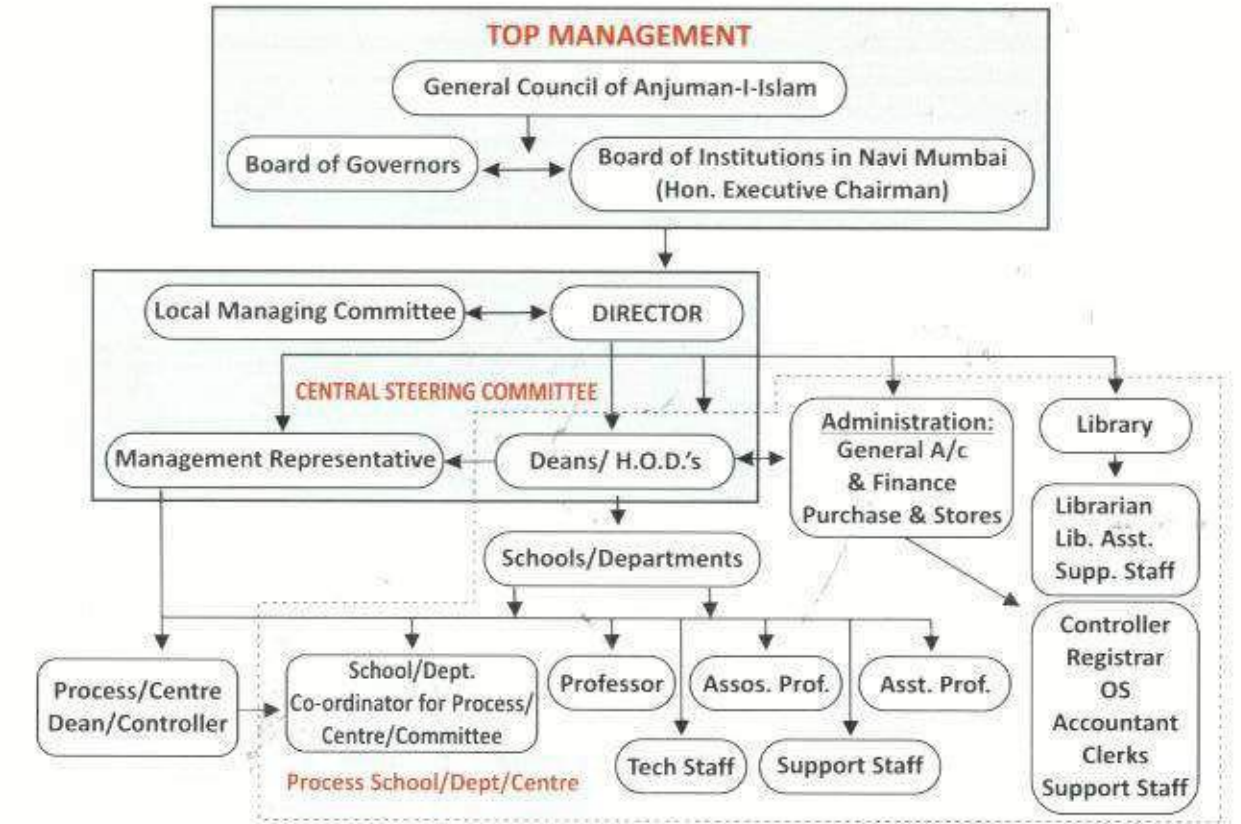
TOP MANAGEMENT

General Council of Anjuman-I-Islam

Board of Governors

Board of Institutions in Navi Mumbai (Hon. Executive Chairman)

Local Managing Committee

DIRECTOR

CENTRAL STEERING COMMITTEE

Management Representative

Deans/ H.O.D.'s

Administration: General A/c & Finance Purchase & Stores

Library

Librarian Lib. Asst. Supp. Staff

Schools/Departments

Controller Registrar OS Accountant Clerks Support Staff

Process/Centre Dean/Controller

School/Dept. Co-ordinator for Process/ Centre/Committee

Professor

Assos. Prof.

Asst. Prof.

Tech Staff

Support Staff

Process School/Dept/Centre